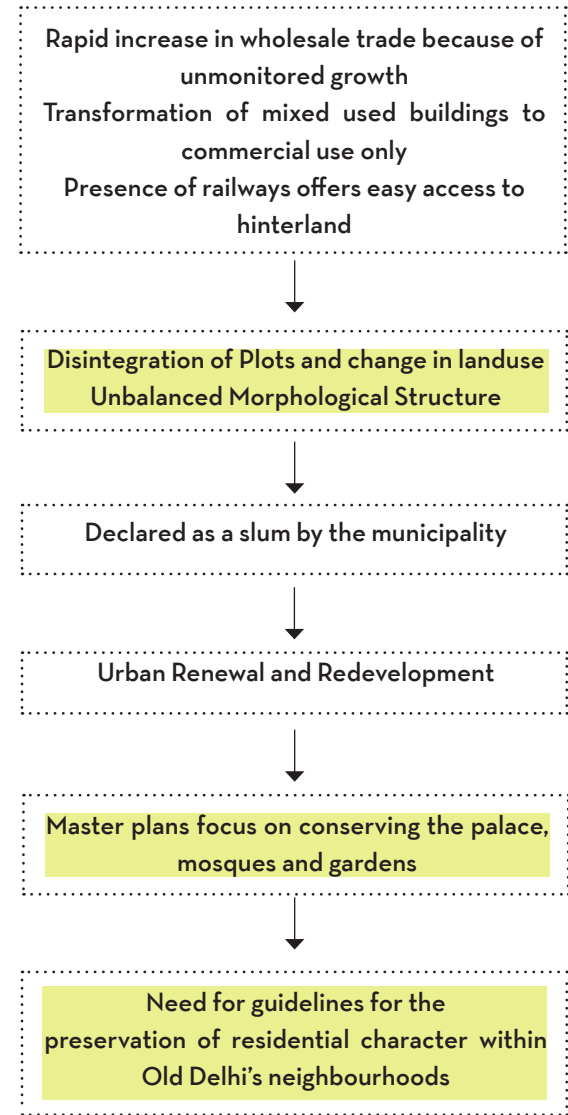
Rapid increase in wholesale trade because of unmonitored growth
Transformation of mixed used buildings to commercial use only
Presence of railways offers easy access to hinterland

Disintegration of Plots and change in landuse
Unbalanced Morphological Structure

Declared as a slum by the municipality

Urban Renewal and Redevelopment

Master plans focus on conserving the palace, mosques and gardens

Need for guidelines for the preservation of residential character within Old Delhi's neighbourhoods